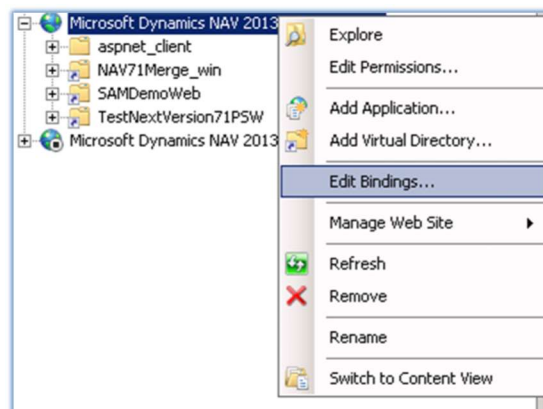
Microsoft Dynamics NAV 2013
aspnet_client
NAV71Merge_win
SAMDemoWeb
TestNextVersion71PSW
Microsoft Dynamics NAV 2013

Explore
Edit Permissions...
Add Application...
Add Virtual Directory...
Edit Bindings...
Manage Web Site
Refresh
Remove
Rename
Switch to Content View